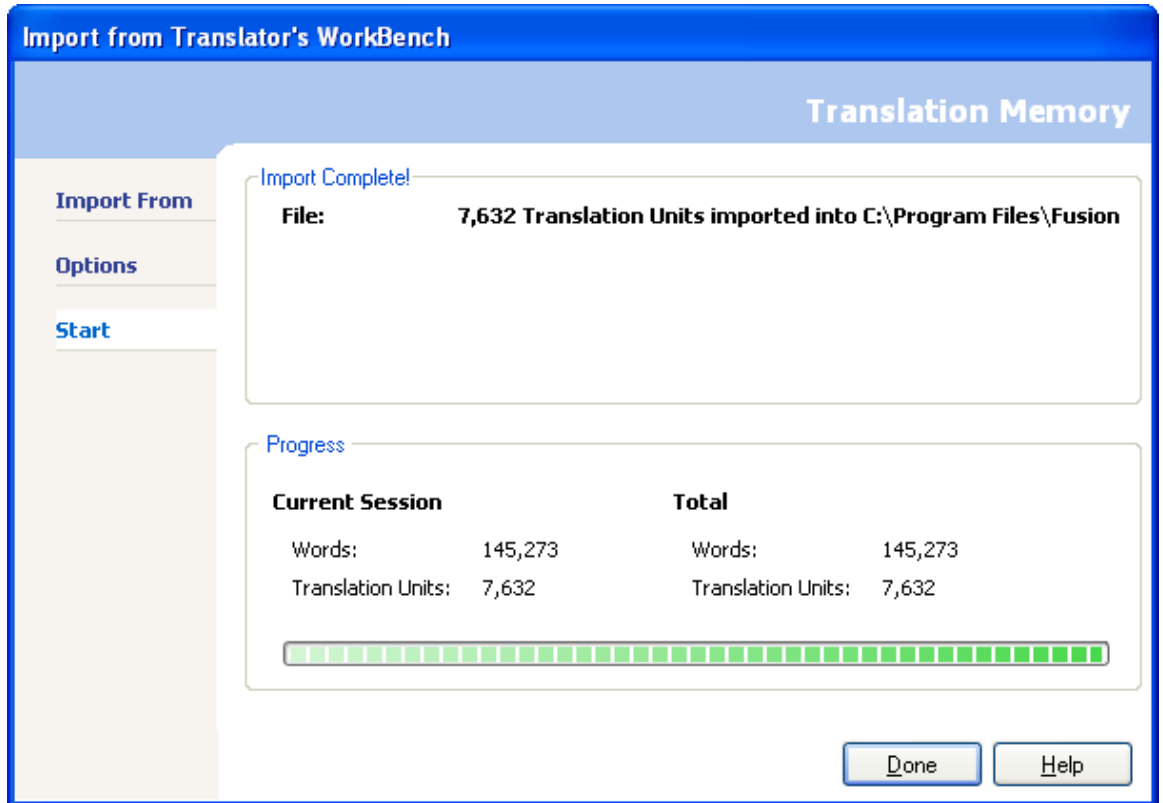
Import from Translator's WorkBench

Translation Memory

Import From

Options

Start

Import Complete!

File: 7,632 Translation Units imported into C:\Program Files\Fusion

Progress

Current Session

Words: 145,273

Translation Units: 7,632

Total

Words: 145,273

Translation Units: 7,632

Done

Help